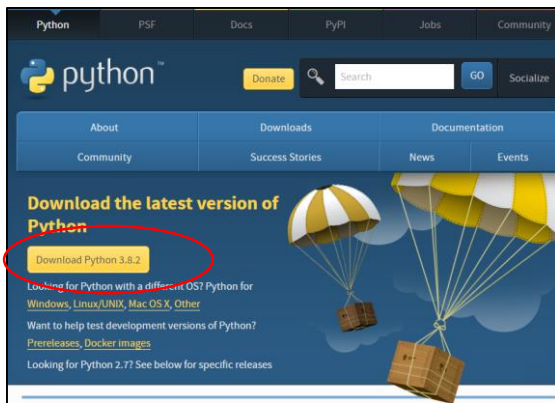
Python PSF Docs PyPI Jobs Community

python™

Donate Search GO Socialize

About Downloads Documentation
Community Success Stories News Events

Download the latest version of Python

Download Python 3.8.2

Looking for Python with a different OS? Python for Windows, Linux/UNIX, Mac OS X, Other

Want to help test development versions of Python? Prereleases, Docker images

Looking for Python 2.7? See below for specific releases